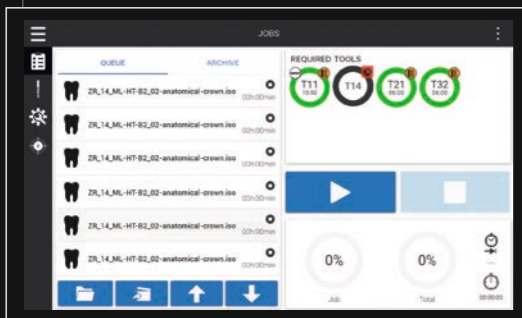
JOBS

QUEUE

ARCHIVE

ZR_14_ML-HT-B2_02-anatomical-crown.iso
00h:00min

ZR_14_ML-HT-B2_02-anatomical-crown.iso
00h:00min

ZR_14_ML-HT-B2_02-anatomical-crown.iso
00h:00min

ZR_14_ML-HT-B2_02-anatomical-crown.iso
00h:00min

ZR_14_ML-HT-B2_02-anatomical-crown.iso
00h:00min

ZR_14_ML-HT-B2_02-anatomical-crown.iso
00h:00min

REQUIRED TOOLS

T11
19:00

T14

T21
04:03

T32
06:00

0%
Job

0%
Total

00:00:00